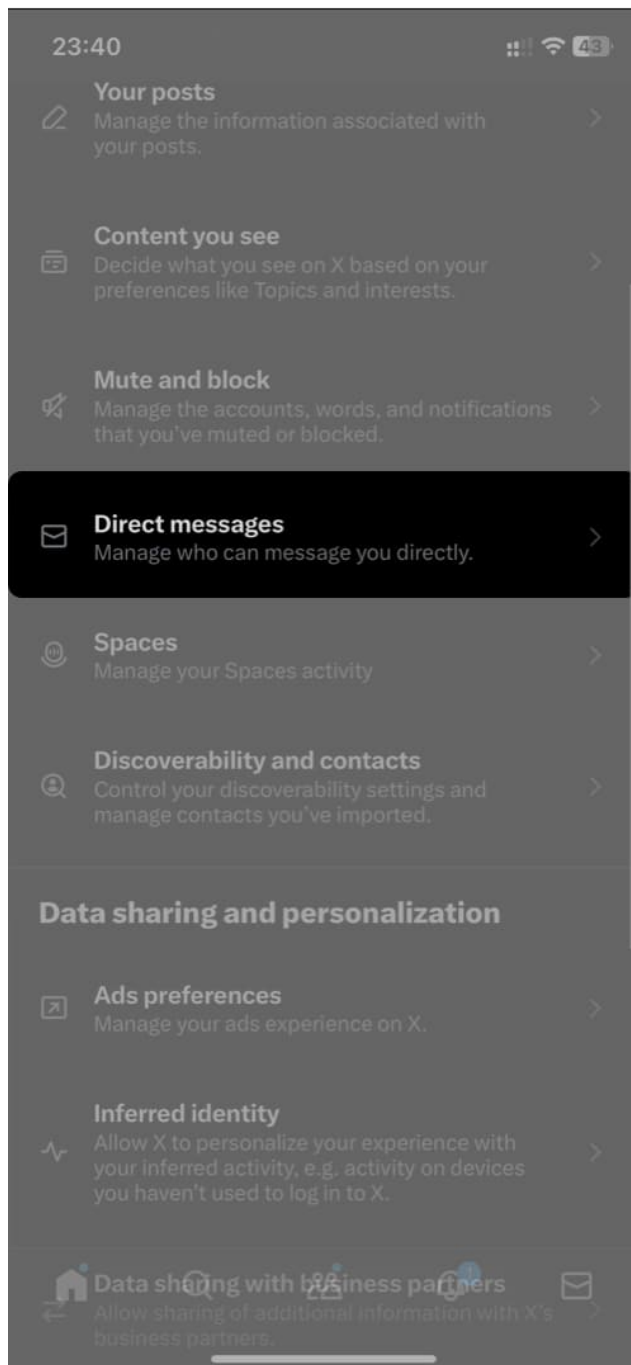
23:40

43

Your posts
Manage the information associated with your posts.

Content you see
Decide what you see on X based on your preferences like Topics and interests.

Mute and block
Manage the accounts, words, and notifications that you've muted or blocked.

Direct messages
Manage who can message you directly.

Spaces
Manage your Spaces activity

Discoverability and contacts
Control your discoverability settings and manage contacts you've imported.

Data sharing and personalization

Ads preferences
Manage your ads experience on X.

Inferred identity
Allow X to personalize your experience with your inferred activity, e.g. activity on devices you haven't used to log in to X.

Data sharing with business partners
Allow sharing of additional information with X's business partners.